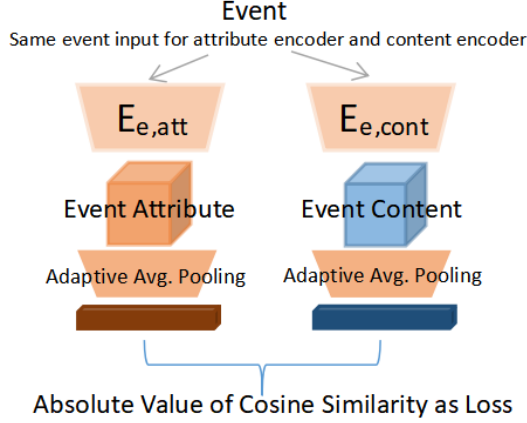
Event

Same event input for attribute encoder and content encoder

$E_{e,att}$

$E_{e,cont}$

Event Attribute

Event Content

Adaptive Avg. Pooling

Adaptive Avg. Pooling

Absolute Value of Cosine Similarity as Loss